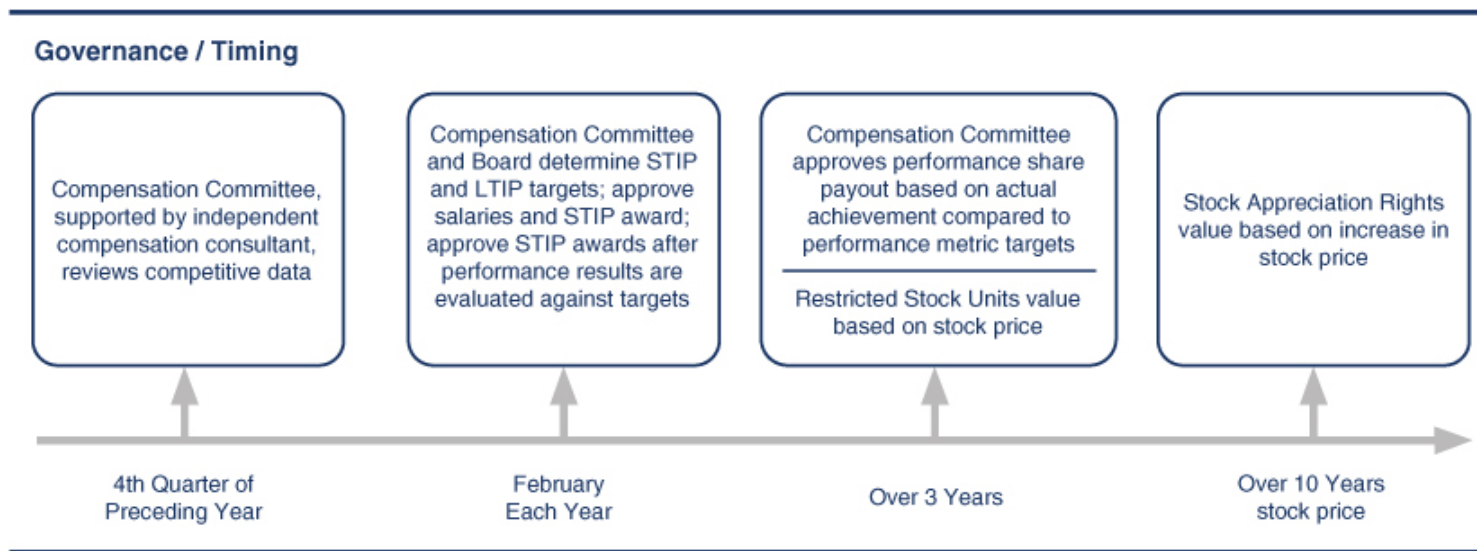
Governance / Timing

Compensation Committee, supported by independent compensation consultant, reviews competitive data

Compensation Committee and Board determine STIP and LTIP targets; approve salaries and STIP award; approve STIP awards after performance results are evaluated against targets

Compensation Committee approves performance share payout based on actual achievement compared to performance metric targets

Restricted Stock Units value based on stock price

Stock Appreciation Rights value based on increase in stock price

4th Quarter of Preceding Year

February Each Year

Over 3 Years

Over 10 Years stock price